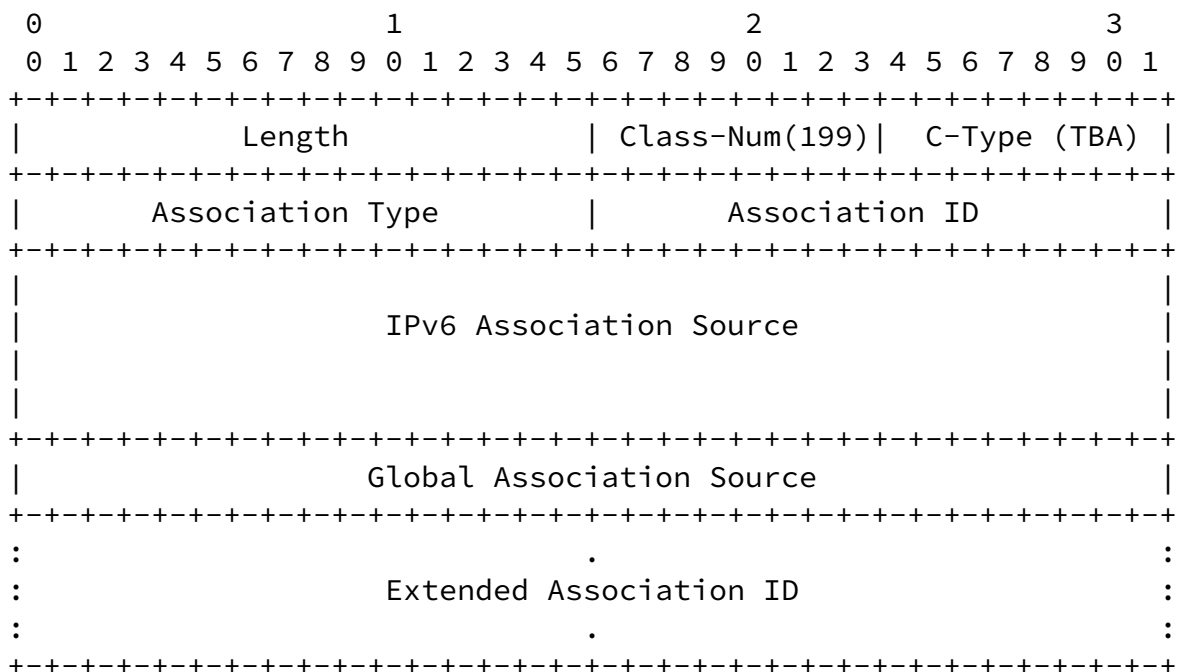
0                   1                   2                   3
 0 1 2 3 4 5 6 7 8 9 0 1 2 3 4 5 6 7 8 9 0 1 2 3 4 5 6 7 8 9 0 1
+-+-+-+-+-+-+-+-+-+-+-+-+-+-+-+-+-+-+-+-+-+-+-+-+-+-+-+-+-+-+-+-+
|            Length             | Class-Num(199)|  C-Type (TBA) |
+-+-+-+-+-+-+-+-+-+-+-+-+-+-+-+-+-+-+-+-+-+-+-+-+-+-+-+-+-+-+-+-+
|       Association Type        |       Association ID          |
+-+-+-+-+-+-+-+-+-+-+-+-+-+-+-+-+-+-+-+-+-+-+-+-+-+-+-+-+-+-+-+-+
|                                                               |
|                  IPv6 Association Source                      |
|                                                               |
|                                                               |
+-+-+-+-+-+-+-+-+-+-+-+-+-+-+-+-+-+-+-+-+-+-+-+-+-+-+-+-+-+-+-+-+
|                  Global Association Source                    |
+-+-+-+-+-+-+-+-+-+-+-+-+-+-+-+-+-+-+-+-+-+-+-+-+-+-+-+-+-+-+-+-+
:                               .                               :
:                  Extended Association ID                      :
:                               .                               :
+-+-+-+-+-+-+-+-+-+-+-+-+-+-+-+-+-+-+-+-+-+-+-+-+-+-+-+-+-+-+-+-+